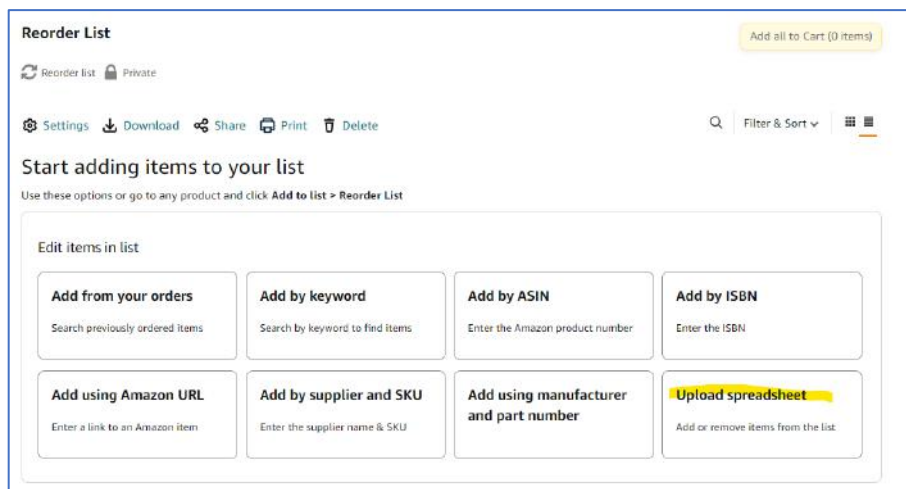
Reorder List

Add all to Cart (0 items)

Reorder list Private

Settings Download Share Print Delete

Filter & Sort

Start adding items to your list

Use these options or go to any product and click **Add to list > Reorder List**

Edit items in list

**Add from your orders**
Search previously ordered items

**Add by keyword**
Search by keyword to find items

**Add by ASIN**
Enter the Amazon product number

**Add by ISBN**
Enter the ISBN

**Add using Amazon URL**
Enter a link to an Amazon item

**Add by supplier and SKU**
Enter the supplier name & SKU

**Add using manufacturer and part number**

**Upload spreadsheet**
Add or remove items from the list